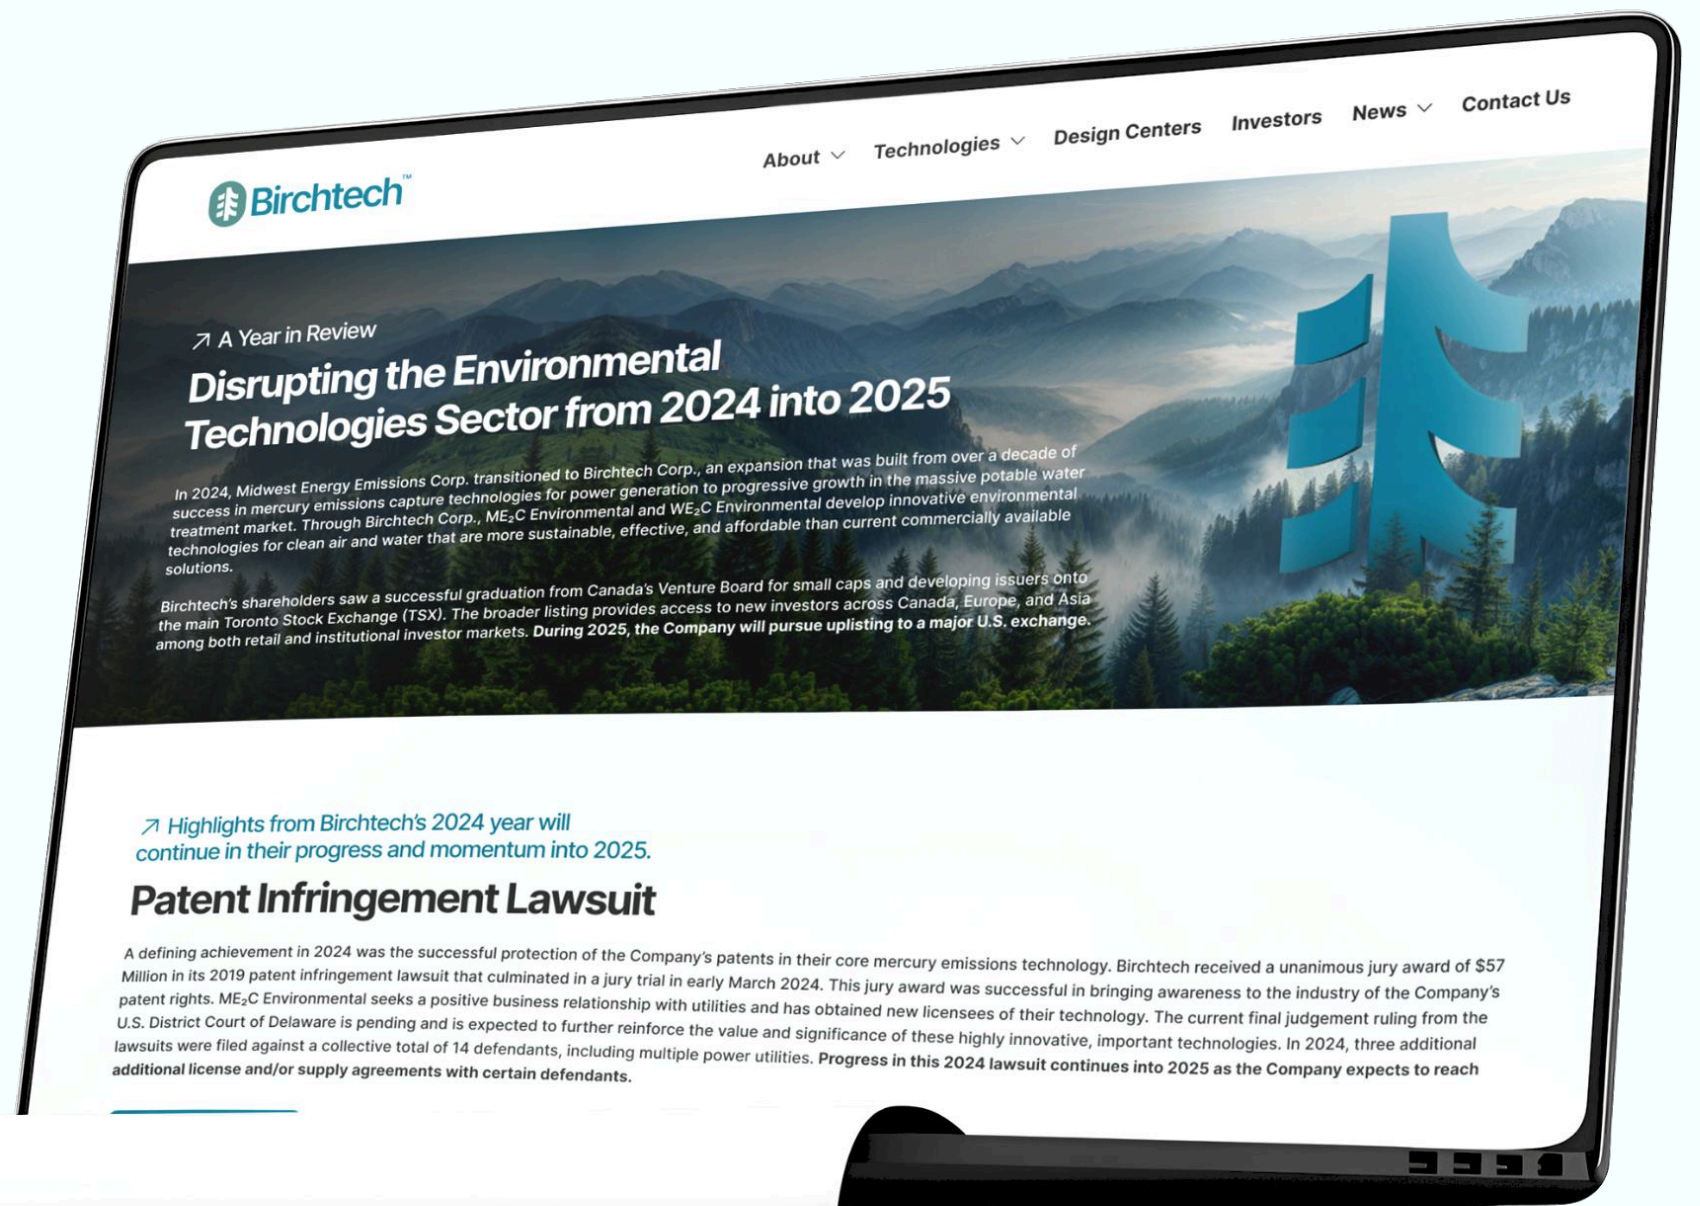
Birchtech™

About Technologies Design Centers Investors News Contact Us

↗ A Year in Review

Disrupting the Environmental Technologies Sector from 2024 into 2025

In 2024, Midwest Energy Emissions Corp. transitioned to Birchtech Corp., an expansion that was built from over a decade of success in mercury emissions capture technologies for power generation to progressive growth in the massive potable water treatment market. Through Birchtech Corp., ME$_2$C Environmental and WE$_2$C Environmental develop innovative environmental technologies for clean air and water that are more sustainable, effective, and affordable than current commercially available solutions.

Birchtech's shareholders saw a successful graduation from Canada's Venture Board for small caps and developing issuers onto the main Toronto Stock Exchange (TSX). The broader listing provides access to new investors across Canada, Europe, and Asia among both retail and institutional investor markets. During 2025, the Company will pursue uplisting to a major U.S. exchange.

↗ Highlights from Birchtech's 2024 year will continue in their progress and momentum into 2025.

Patent Infringement Lawsuit

A defining achievement in 2024 was the successful protection of the Company's patents in their core mercury emissions technology. Birchtech received a unanimous jury award of $57 Million in its 2019 patent infringement lawsuit that culminated in a jury trial in early March 2024. This jury award was successful in bringing awareness to the industry of the Company's patent rights. ME$_2$C Environmental seeks a positive business relationship with utilities and has obtained new licensees of their technology. The current final judgement ruling from the U.S. District Court of Delaware is pending and is expected to further reinforce the value and significance of these highly innovative, important technologies. In 2024, three additional lawsuits were filed against a collective total of 14 defendants, including multiple power utilities. Progress in this 2024 lawsuit continues into 2025 as the Company expects to reach additional license and/or supply agreements with certain defendants.